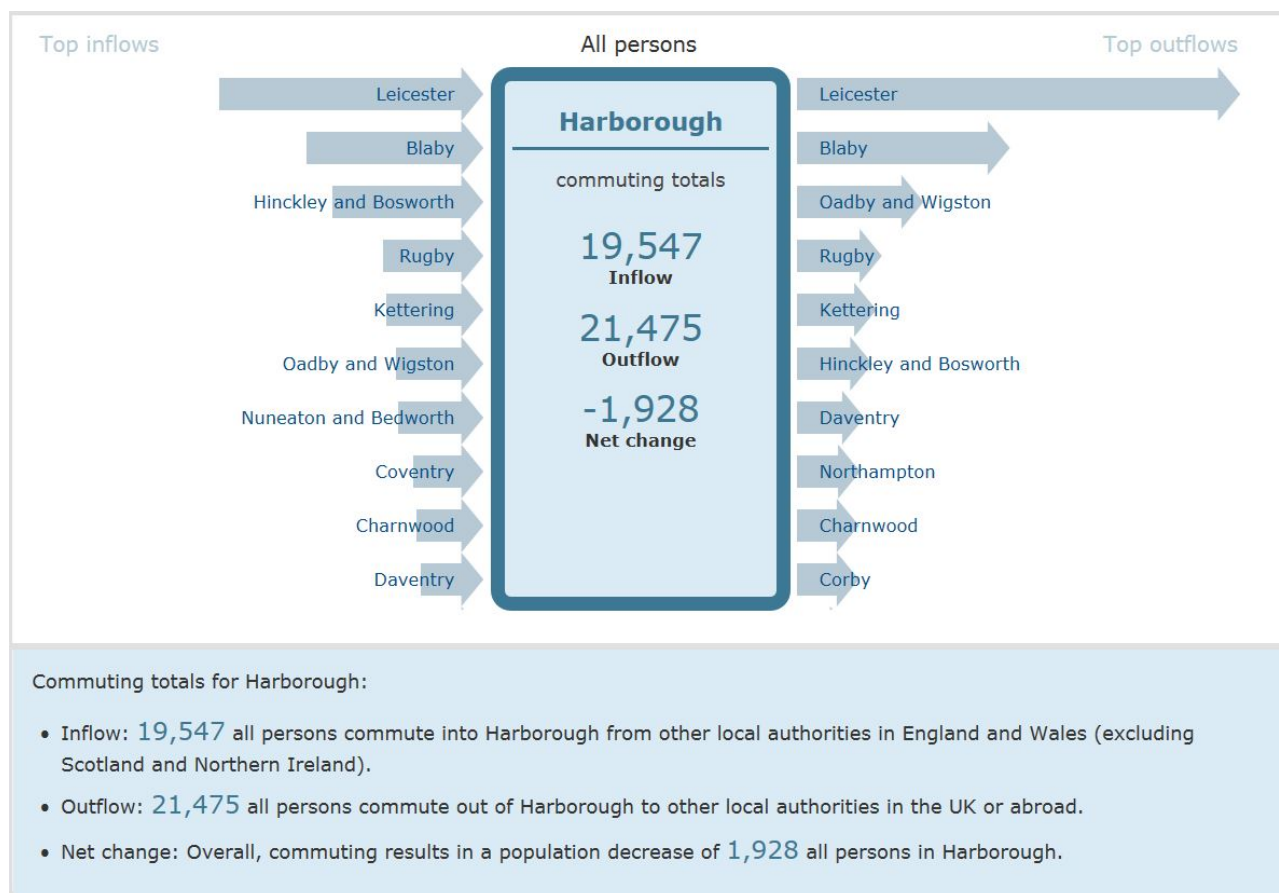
Top inflows

All persons

Top outflows

Leicester
Blaby
Hinckley and Bosworth
Rugby
Kettering
Oadby and Wigston
Nuneaton and Bedworth
Coventry
Charnwood
Daventry

Harborough

commuting totals

19,547
Inflow

21,475
Outflow

-1,928
Net change

Leicester
Blaby
Oadby and Wigston
Rugby
Kettering
Hinckley and Bosworth
Daventry
Northampton
Charnwood
Corby

Commuting totals for Harborough:

• Inflow: 19,547 all persons commute into Harborough from other local authorities in England and Wales (excluding Scotland and Northern Ireland).

• Outflow: 21,475 all persons commute out of Harborough to other local authorities in the UK or abroad.

• Net change: Overall, commuting results in a population decrease of 1,928 all persons in Harborough.